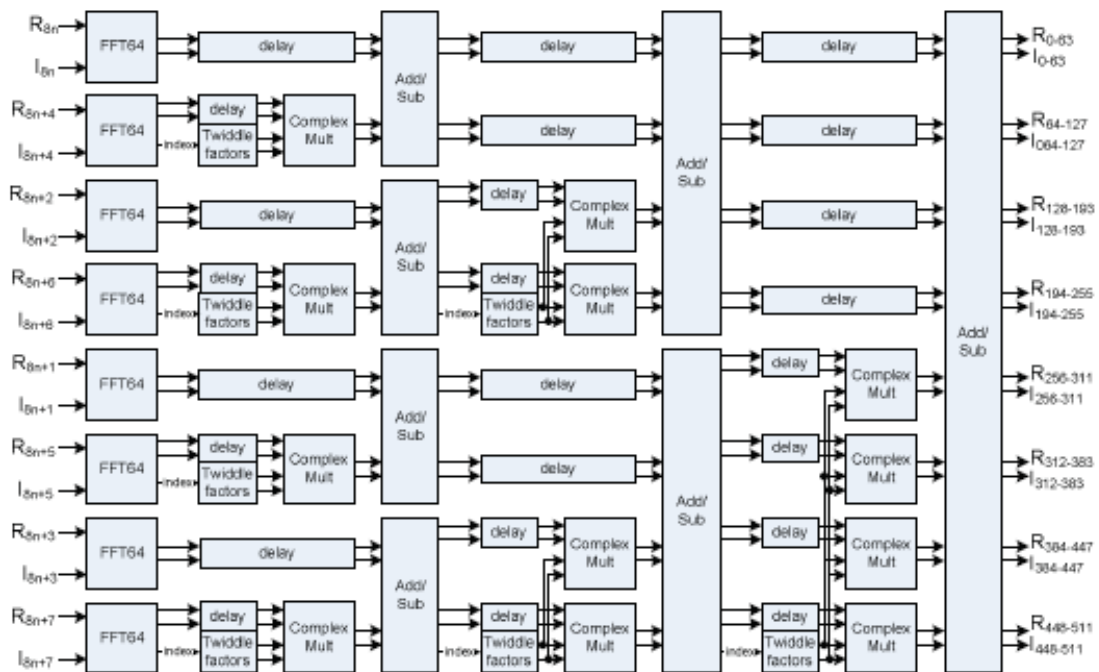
$R_{8n}$
$I_{8n}$
FFT64
delay
Add/ Sub
delay
Add/ Sub
delay
Add/ Sub
$R_{0-63}$
$I_{0-63}$

$R_{8n+4}$
$I_{8n+4}$
FFT64
index
delay
Twiddle factors
Complex Mult
delay
delay
$R_{64-127}$
$I_{064-127}$

$R_{8n+2}$
$I_{8n+2}$
FFT64
delay
Add/ Sub
delay
Complex Mult
delay
$R_{128-193}$
$I_{128-193}$

$R_{8n+6}$
$I_{8n+6}$
FFT64
index
delay
Twiddle factors
Complex Mult
index
delay
Twiddle factors
Complex Mult
delay
$R_{194-255}$
$I_{194-255}$

$R_{8n+1}$
$I_{8n+1}$
FFT64
delay
Add/ Sub
delay
Add/ Sub
delay
Complex Mult
$R_{256-311}$
$I_{256-311}$

$R_{8n+5}$
$I_{8n+5}$
FFT64
index
delay
Twiddle factors
Complex Mult
delay
delay
Complex Mult
$R_{312-383}$
$I_{312-383}$

$R_{8n+3}$
$I_{8n+3}$
FFT64
delay
Add/ Sub
delay
Complex Mult
delay
Complex Mult
$R_{384-447}$
$I_{384-447}$

$R_{8n+7}$
$I_{8n+7}$
FFT64
index
delay
Twiddle factors
Complex Mult
index
delay
Twiddle factors
Complex Mult
index
delay
Twiddle factors
Complex Mult
$R_{448-511}$
$I_{448-511}$